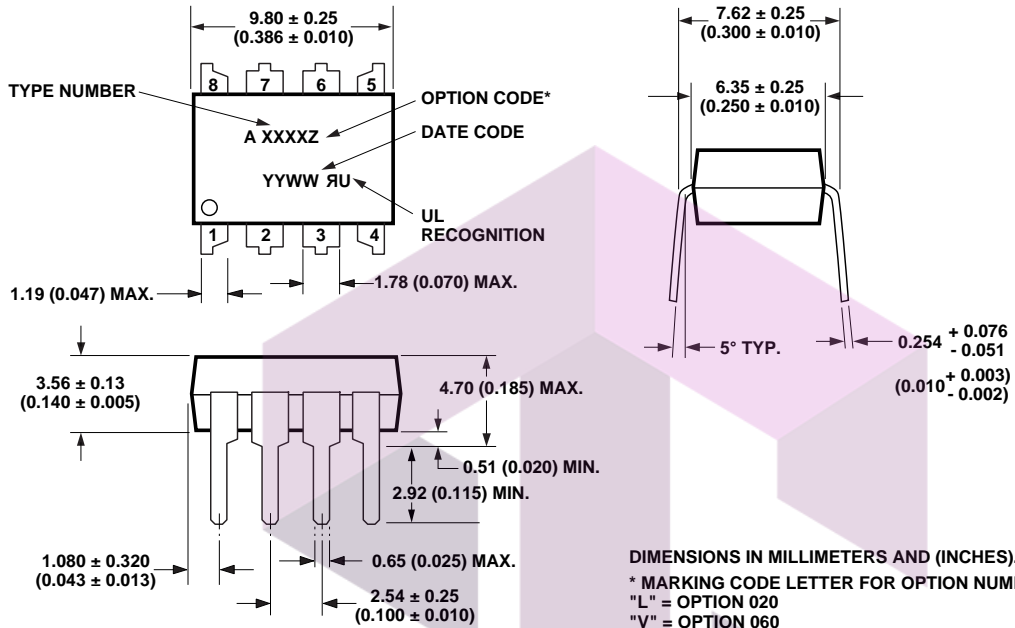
9.80 ± 0.25
(0.386 ± 0.010)

8 7 6 5

TYPE NUMBER

OPTION CODE*

A XXXXZ

DATE CODE

YYWW ЯU

UL
RECOGNITION

1 2 3 4

1.19 (0.047) MAX.

1.78 (0.070) MAX.

7.62 ± 0.25
(0.300 ± 0.010)

6.35 ± 0.25
(0.250 ± 0.010)

5° TYP.

$0.254^{+0.076}_{-0.051}$

$(0.010^{+0.003}_{-0.002})$

3.56 ± 0.13
(0.140 ± 0.005)

4.70 (0.185) MAX.

0.51 (0.020) MIN.

2.92 (0.115) MIN.

1.080 ± 0.320
(0.043 ± 0.013)

0.65 (0.025) MAX.

2.54 ± 0.25
(0.100 ± 0.010)

DIMENSIONS IN MILLIMETERS AND (INCHES)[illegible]

* MARKING CODE LETTER FOR OPTION NUMB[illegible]
"L" = OPTION 020
"V" = OPTION 060